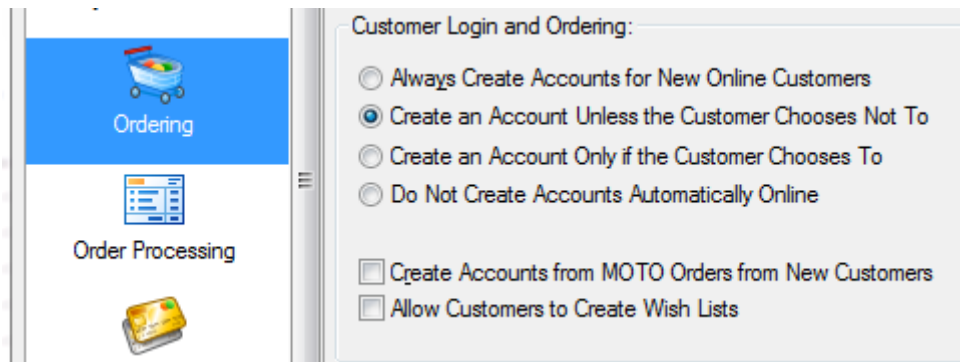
Ordering

Order Processing

Customer Login and Ordering:

Always Create Accounts for New Online Customers

Create an Account Unless the Customer Chooses Not To

Create an Account Only if the Customer Chooses To

Do Not Create Accounts Automatically Online

Create Accounts from MOTO Orders from New Customers

Allow Customers to Create Wish Lists